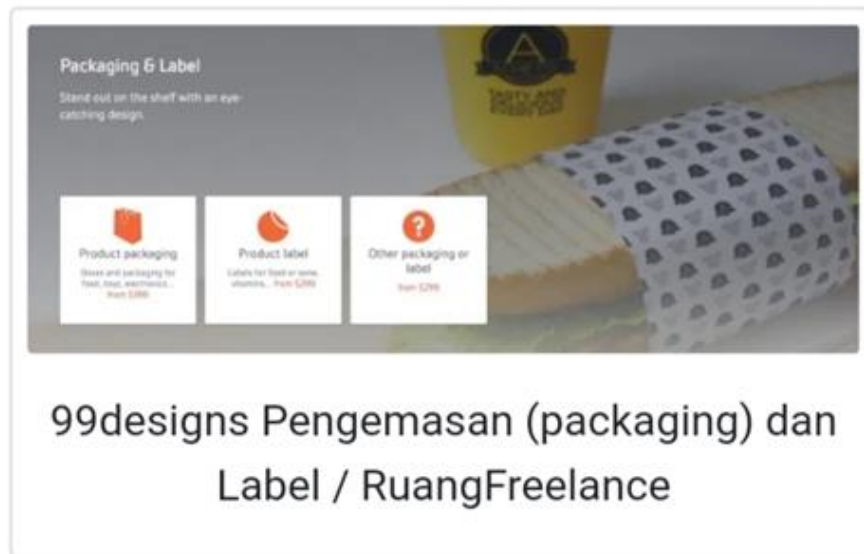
Packaging & Label

Stand out on the shelf with an eye-catching design.

Product packaging

Boxes and packaging for food, toys, electronics... from $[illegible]

Product label

Labels for food or wine, vitamins... from $299

Other packaging or label

from $299

99designs Pengemasan (packaging) dan Label / RuangFreelance